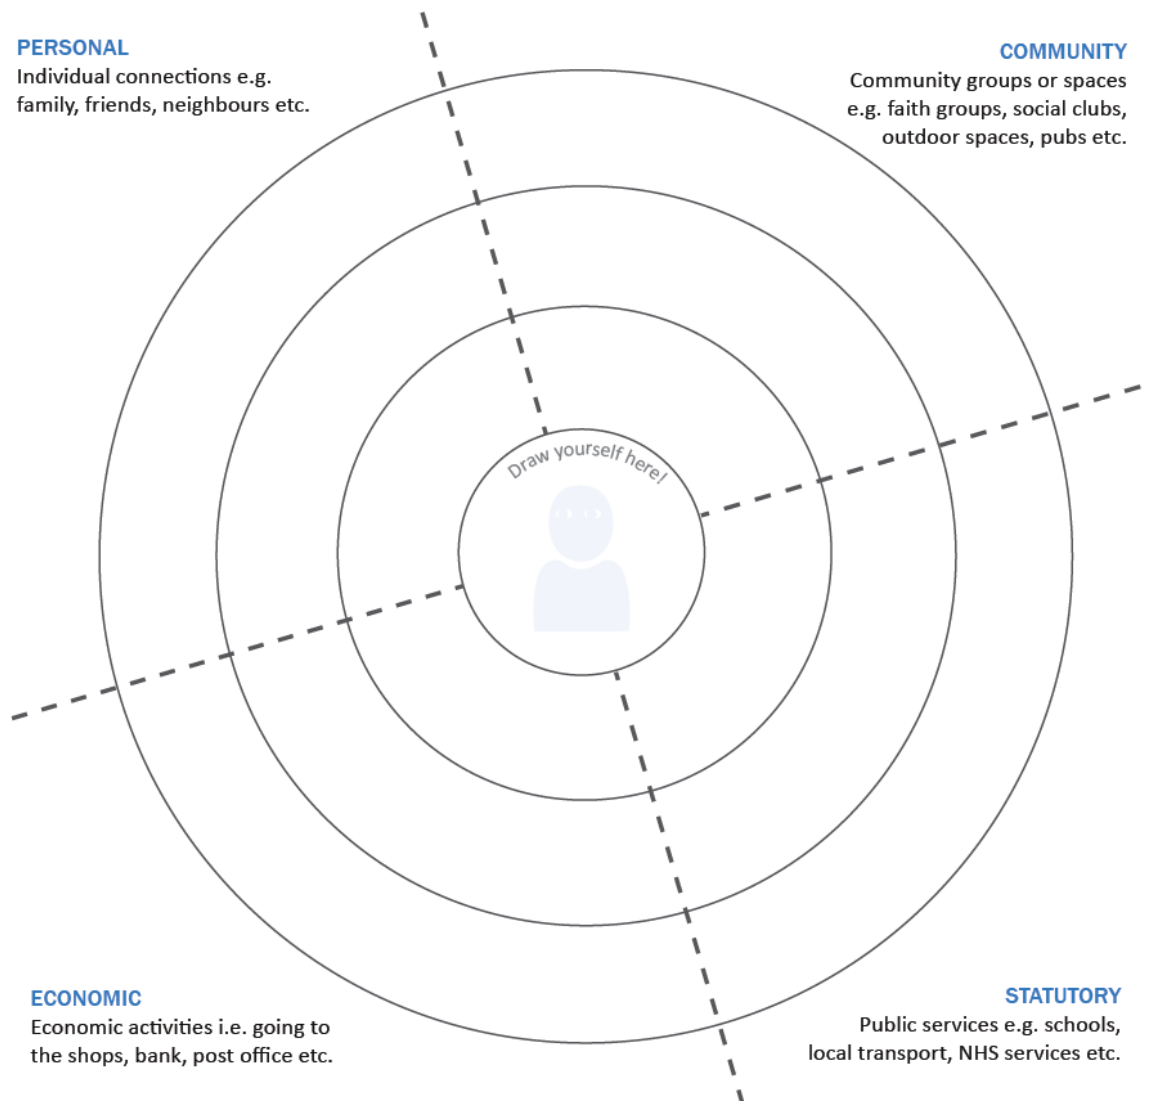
PERSONAL
Individual connections e.g. family, friends, neighbours etc.

COMMUNITY
Community groups or spaces e.g. faith groups, social clubs, outdoor spaces, pubs etc.

Draw yourself here!

ECONOMIC
Economic activities i.e. going to the shops, bank, post office etc.

STATUTORY
Public services e.g. schools, local transport, NHS services etc.